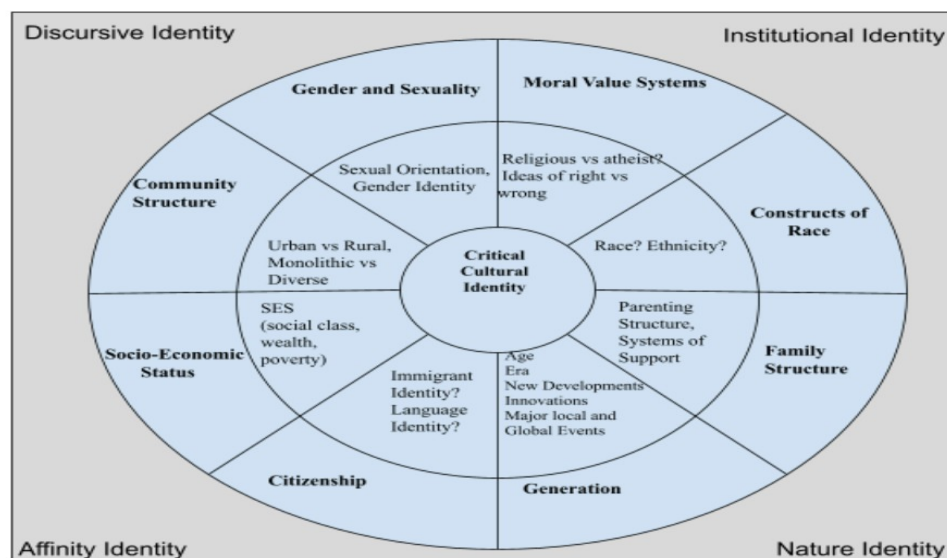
Discursive Identity

Institutional Identity

Gender and Sexuality

Moral Value Systems

Community Structure

Constructs of Race

Socio-Economic Status

Family Structure

Citizenship

Generation

Sexual Orientation, Gender Identity

Religious vs atheist? Ideas of right vs wrong

Urban vs Rural, Monolithic vs Diverse

Race? Ethnicity?

Critical Cultural Identity

SES (social class, wealth, poverty)

Parenting Structure, Systems of Support

Immigrant Identity? Language Identity?

Age
Era
New Developments
Innovations
Major local and Global Events

Affinity Identity

Nature Identity